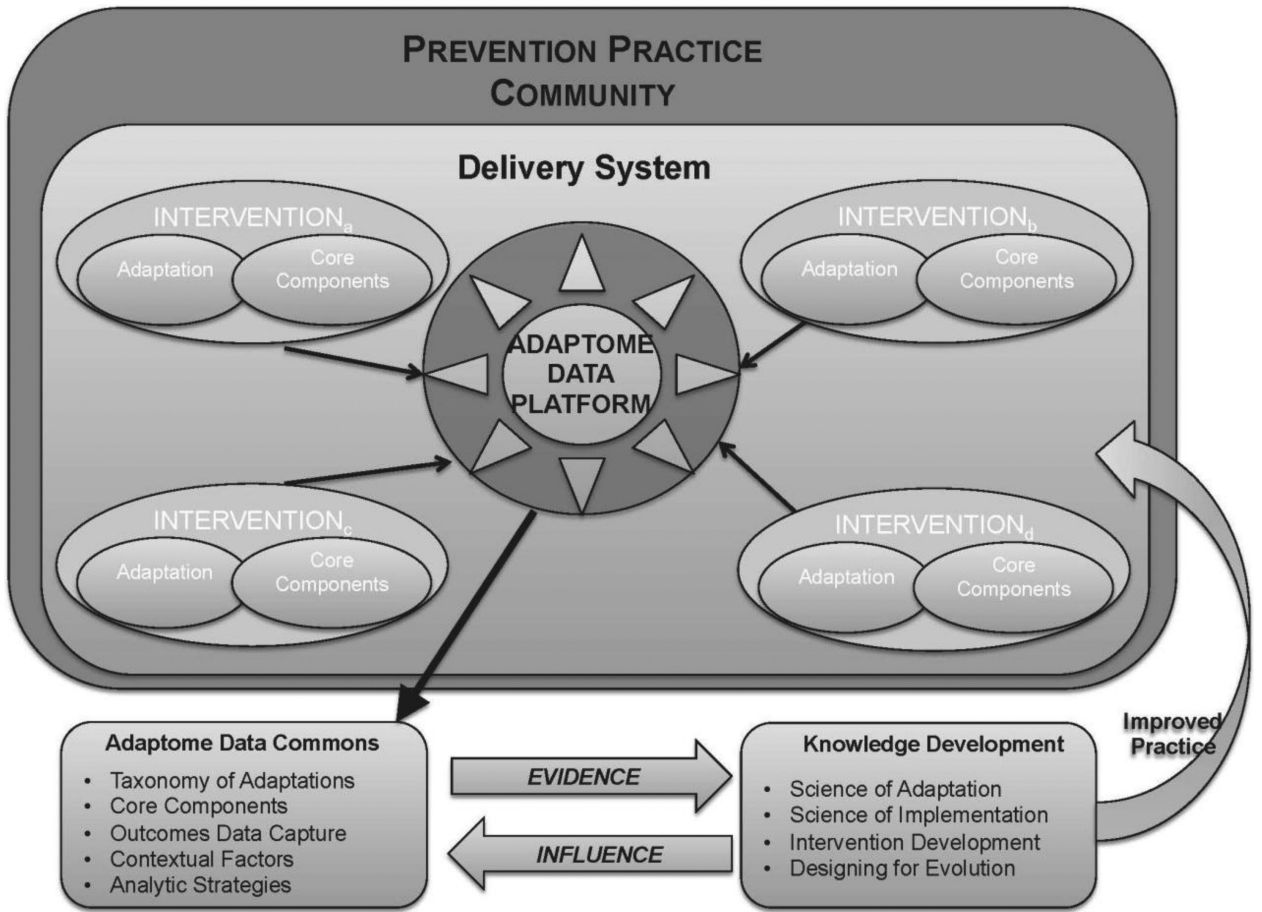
PREVENTION PRACTICE COMMUNITY

Delivery System

INTERVENTION$_a$
Adaptation
Core Components

INTERVENTION$_b$
Adaptation
Core Components

ADAPTOME DATA PLATFORM

INTERVENTION$_c$
Adaptation
Core Components

INTERVENTION$_d$
Adaptation
Core Components

Adaptome Data Commons
• Taxonomy of Adaptations
• Core Components
• Outcomes Data Capture
• Contextual Factors
• Analytic Strategies

EVIDENCE

INFLUENCE

Knowledge Development
• Science of Adaptation
• Science of Implementation
• Intervention Development
• Designing for Evolution

Improved Practice